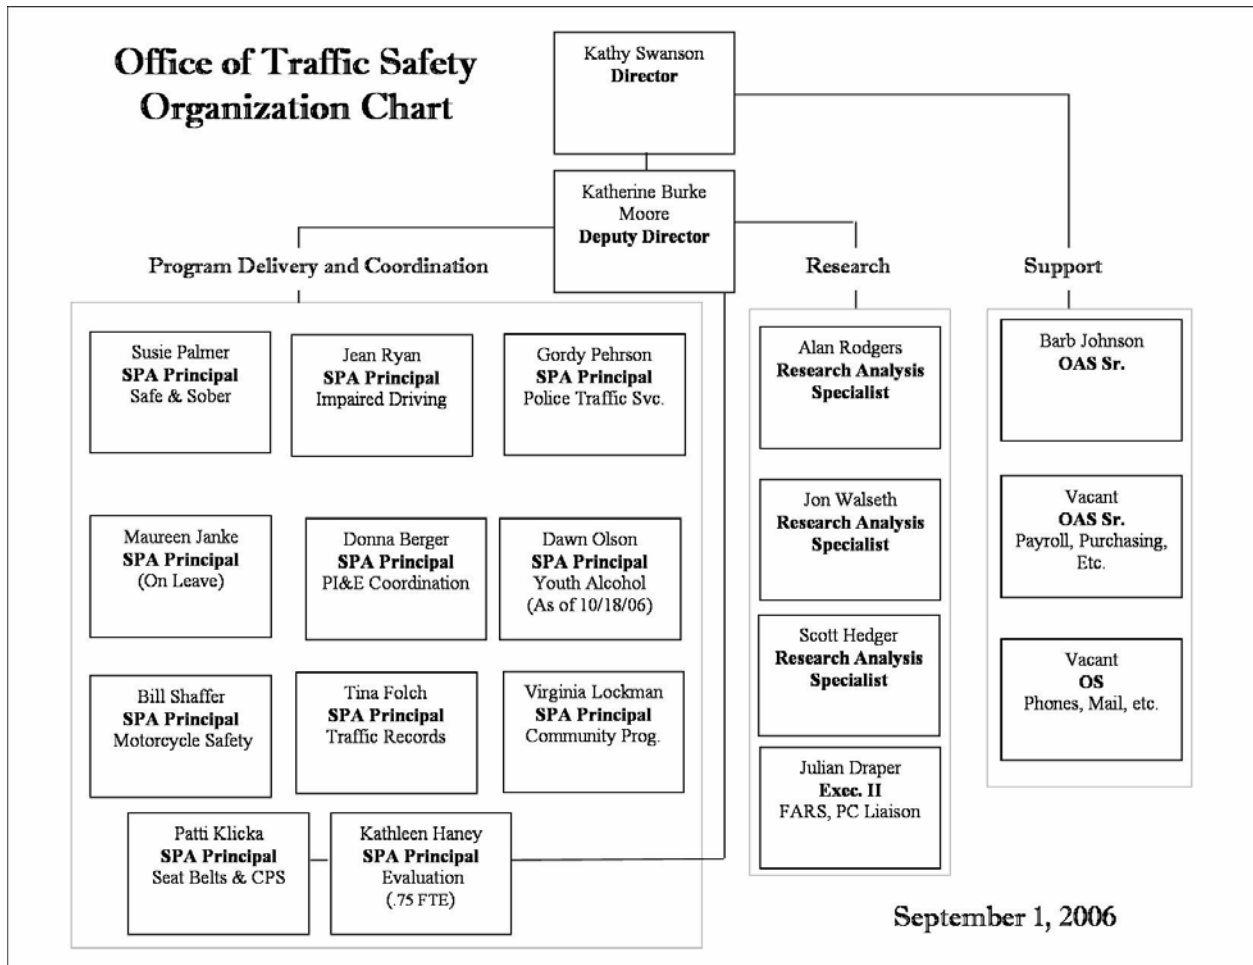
Office of Traffic Safety Organization Chart

Kathy Swanson
**Director**

Katherine Burke Moore
**Deputy Director**

Program Delivery and Coordination

Research

Support

Susie Palmer
**SPA Principal**
Safe & Sober

Jean Ryan
**SPA Principal**
Impaired Driving

Gordy Pehrson
**SPA Principal**
Police Traffic Svc.

Maureen Janke
**SPA Principal**
(On Leave)

Donna Berger
**SPA Principal**
PI&E Coordination

Dawn Olson
**SPA Principal**
Youth Alcohol
(As of 10/18/06)

Bill Shaffer
**SPA Principal**
Motorcycle Safety

Tina Folch
**SPA Principal**
Traffic Records

Virginia Lockman
**SPA Principal**
Community Prog.

Patti Klicka
**SPA Principal**
Seat Belts & CPS

Kathleen Haney
**SPA Principal**
Evaluation
(.75 FTE)

Alan Rodgers
**Research Analysis Specialist**

Jon Walseth
**Research Analysis Specialist**

Scott Hedger
**Research Analysis Specialist**

Julian Draper
**Exec. II**
FARS, PC Liaison

Barb Johnson
**OAS Sr.**

Vacant
**OAS Sr.**
Payroll, Purchasing, Etc.

Vacant
**OS**
Phones, Mail, etc.

September 1, 2006